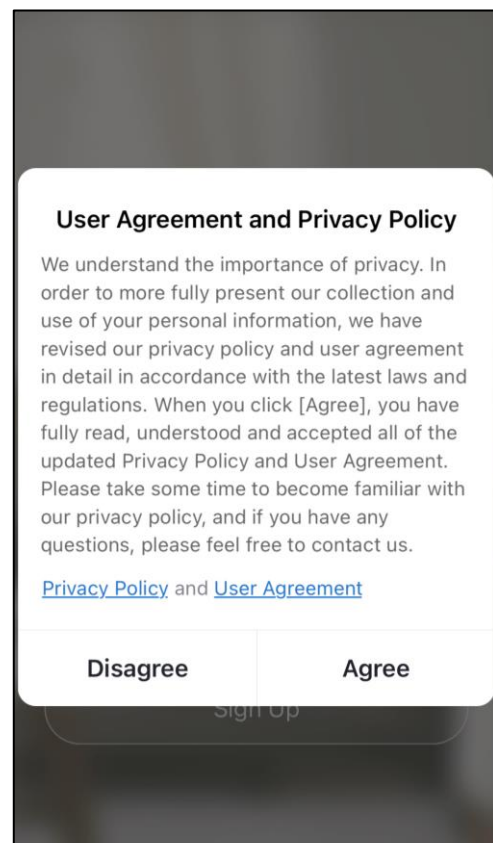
User Agreement and Privacy Policy

We understand the importance of privacy. In order to more fully present our collection and use of your personal information, we have revised our privacy policy and user agreement in detail in accordance with the latest laws and regulations. When you click [Agree], you have fully read, understood and accepted all of the updated Privacy Policy and User Agreement. Please take some time to become familiar with our privacy policy, and if you have any questions, please feel free to contact us.

Privacy Policy and User Agreement

Disagree

Agree

Sign Up